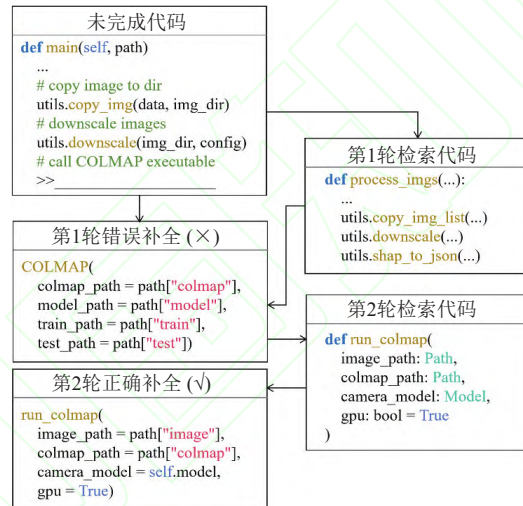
未完成代码

def main(self, path)
...
# copy image to dir
utils.copy_img(data, img_dir)
# downscale images
utils.downscale(img_dir, config)
# call COLMAP executable
>>________________

第1轮检索代码

def process_imgs(...):
...
utils.copy_img_list(...)
utils.downscale(...)
utils.shap_to_json(...)

第1轮错误补全 (×)

COLMAP(
colmap_path = path["colmap"],
model_path = path["model"],
train_path = path["train"],
test_path = path["test"])

第2轮检索代码

def run_colmap(
image_path: Path,
colmap_path: Path,
camera_model: Model,
gpu: bool = True
)

第2轮正确补全 (√)

run_colmap(
image_path = path["image"],
colmap_path = path["colmap"],
camera_model = self.model,
gpu = True)